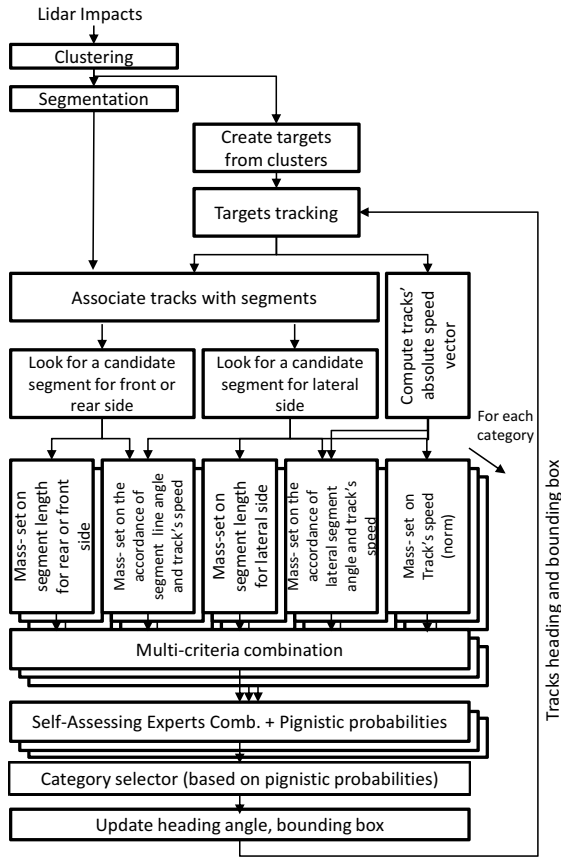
Lidar Impacts

Clustering

Segmentation

Create targets from clusters

Targets tracking

Associate tracks with segments

Compute tracks' absolute speed vector

Look for a candidate segment for front or rear side

Look for a candidate segment for lateral side

For each category

Mass- set on segment length for rear or front side

Mass- set on the accordance of segment line angle and track's speed

Mass-set on segment length for lateral side

Mass- set on the accordance of lateral segment angle and track's speed

Mass- set on Track's speed (norm)

Multi-criteria combination

Self-Assessing Experts Comb. + Pignistic probabilities

Category selector (based on pignistic probabilities)

Update heading angle, bounding box

Tracks heading and bounding box